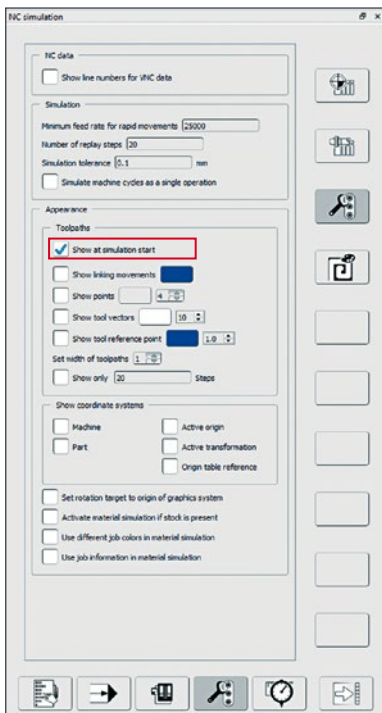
NC simulation

NC data

Show line numbers for VNC data

Simulation

Minimum feed rate for rapid movements 25000

Number of replay steps 20

Simulation tolerance 0.1 mm

Simulate machine cycles as a single operation

Appearance

Toolpaths

Show at simulation start

Show linking movements

Show points 4

Show tool vectors 10

Show tool reference point 1.0

Set width of toolpaths 1

Show only 20 Steps

Show coordinate systems

Machine

Active origin

Part

Active transformation

Origin table reference

Set rotation target to origin of graphics system

Activate material simulation if stock is present

Use different job colors in material simulation

Use job information in material simulation